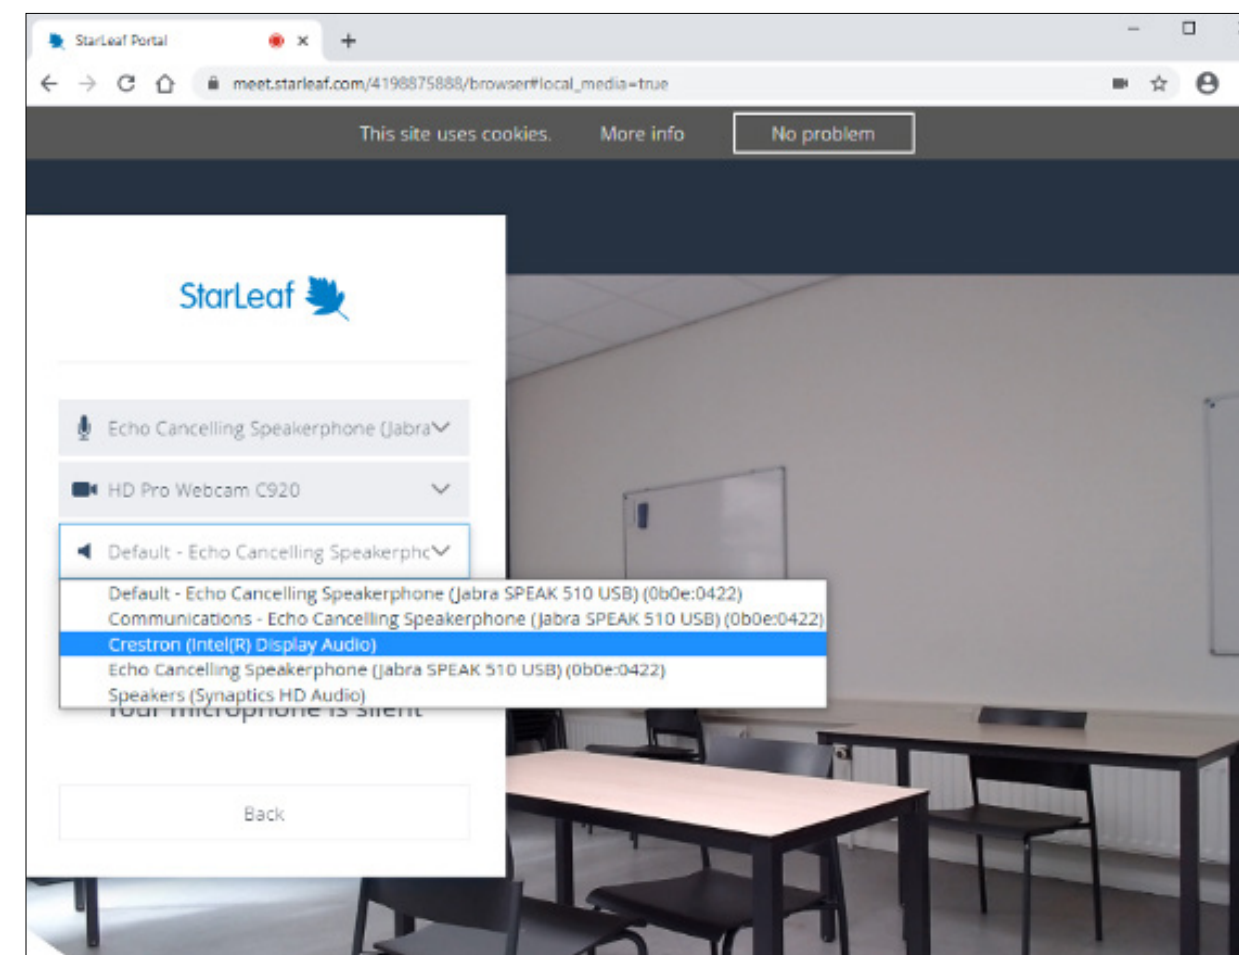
StarLeaf Portal

meet.starleaf.com/4198875888/browser#local_media=true

This site uses cookies. More info No problem

StarLeaf

Echo Cancelling Speakerphone (Jabra

HD Pro Webcam C920

Default - Echo Cancelling Speakerphc

Default - Echo Cancelling Speakerphone (Jabra SPEAK 510 USB) (0b0e:0422)
Communications - Echo Cancelling Speakerphone (Jabra SPEAK 510 USB) (0b0e:0422)
Crestron (Intel(R) Display Audio)
Echo Cancelling Speakerphone (Jabra SPEAK 510 USB) (0b0e:0422)
Speakers (Synaptics HD Audio)

Your microphone is silent

Back